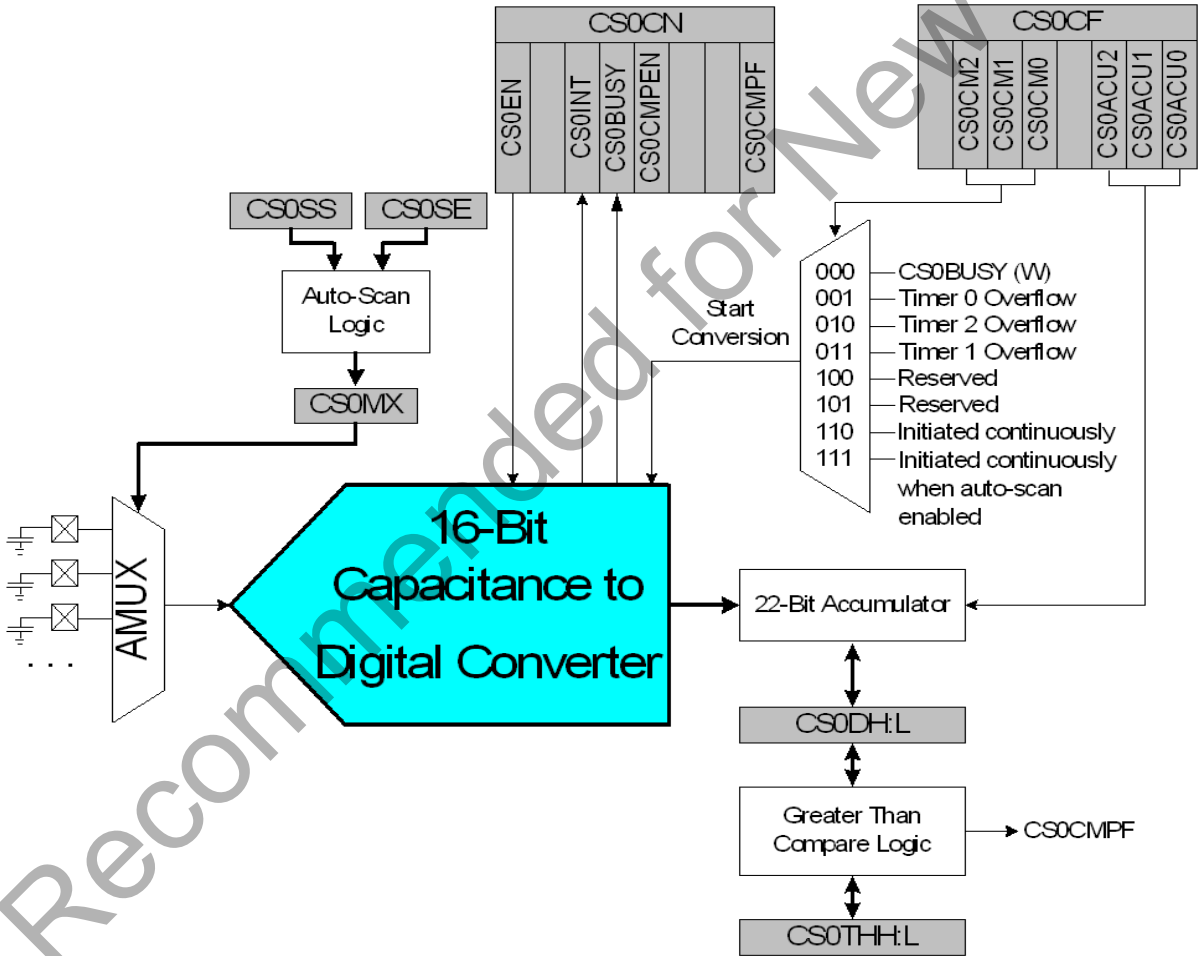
CS0CN

CS0EN

CS0INT

CS0BUSY

CS0CMPEN

CS0CMPF

CS0CF

CS0CM2

CS0CM1

CS0CM0

CS0ACU2

CS0ACU1

CS0ACU0

CS0SS

CS0SE

Auto-Scan Logic

CS0MX

Start Conversion

000 CS0BUSY (W)
001 Timer 0 Overflow
010 Timer 2 Overflow
011 Timer 1 Overflow
100 Reserved
101 Reserved
110 Initiated continuously
111 Initiated continuously when auto-scan enabled

AMUX

. . .

16-Bit Capacitance to Digital Converter

22-Bit Accumulator

CS0DH:L

Greater Than Compare Logic

CS0CMPF

CS0THH:L

Recommended for New